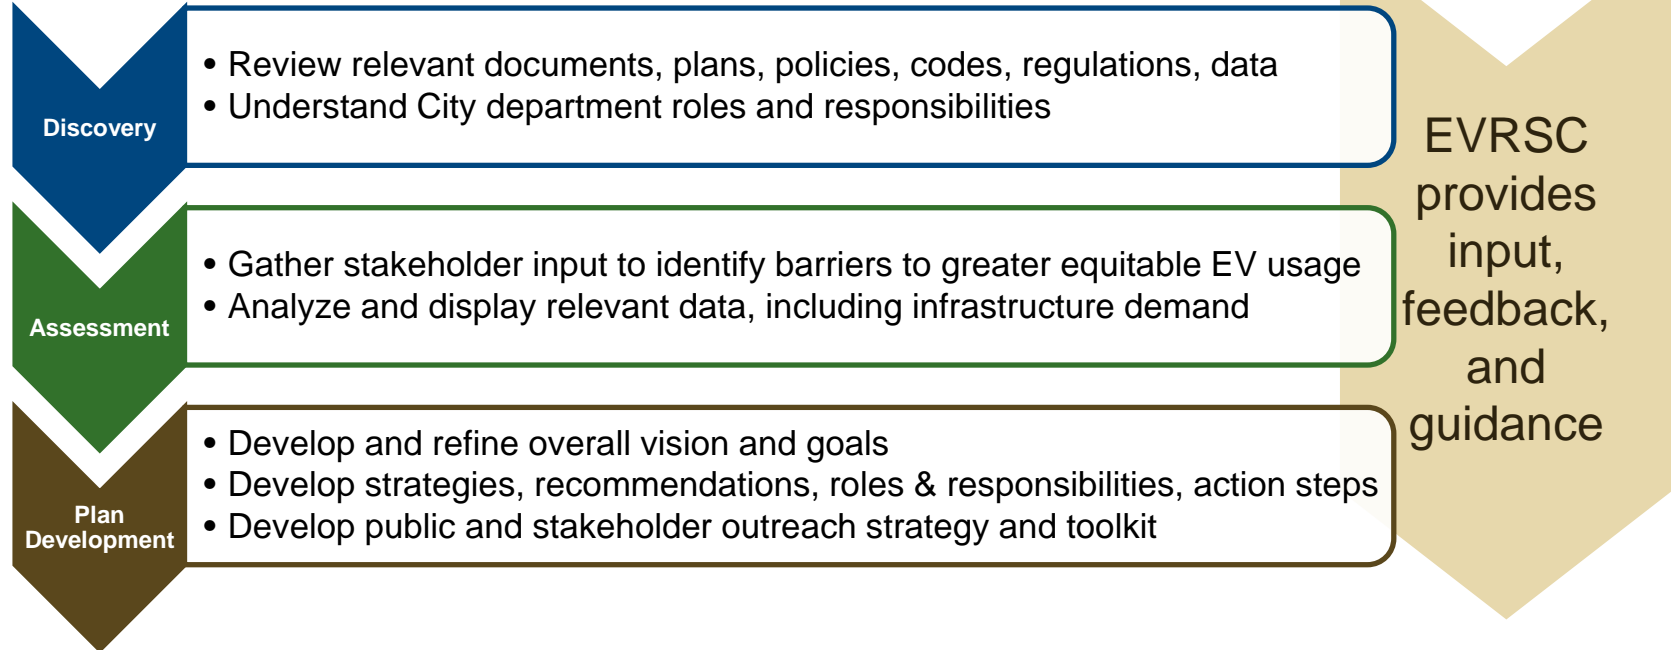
Discovery

• Review relevant documents, plans, policies, codes, regulations, data
• Understand City department roles and responsibilities

Assessment

• Gather stakeholder input to identify barriers to greater equitable EV usage
• Analyze and display relevant data, including infrastructure demand

Plan Development

• Develop and refine overall vision and goals
• Develop strategies, recommendations, roles & responsibilities, action steps
• Develop public and stakeholder outreach strategy and toolkit

EVRSC provides input, feedback, and guidance